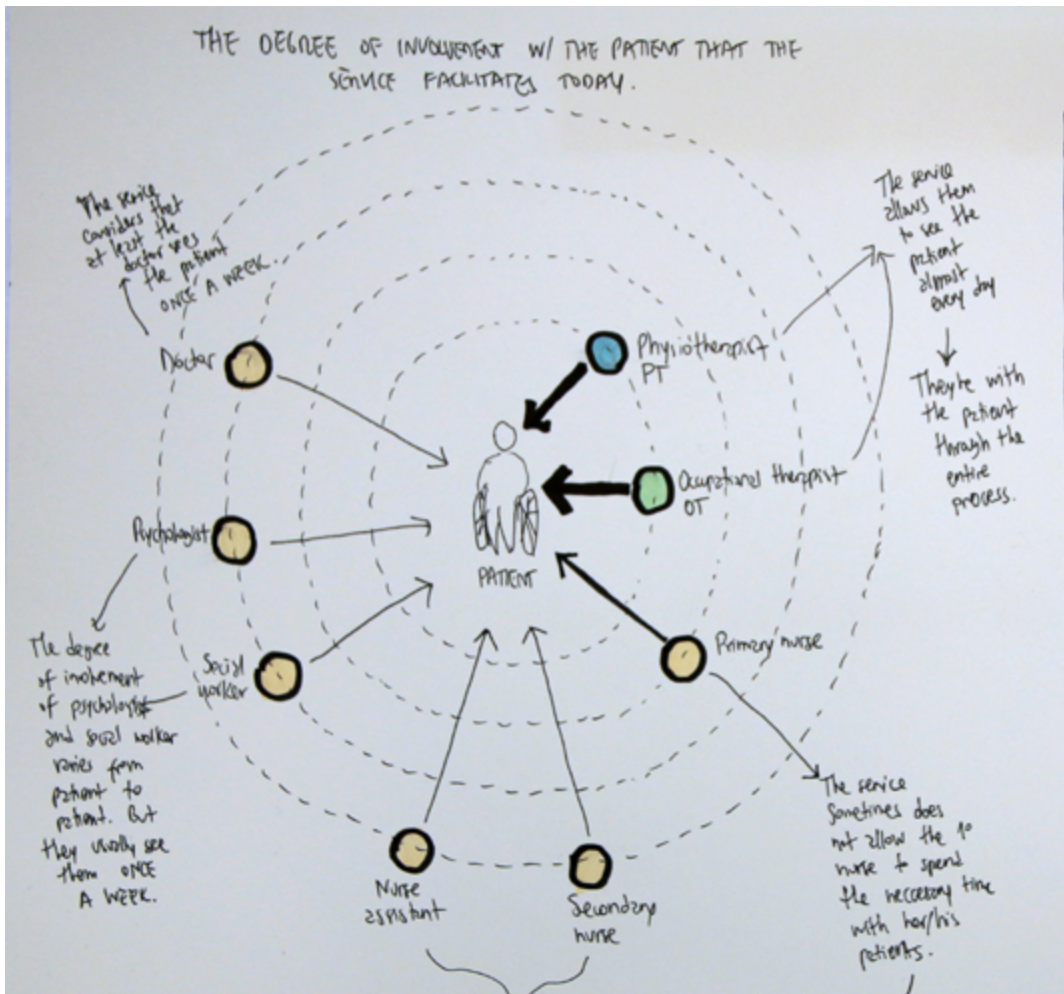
THE DEGREE OF INVOLVEMENT W/ THE PATIENT THAT THE SERVICE FACILITATES TODAY.

The service considers that at least the doctor sees the patient ONCE A WEEK.

Doctor

Psychologist

Social worker

The degree of involvement of psychologist and social worker varies from patient to patient. But they usually see them ONCE A WEEK.

Physiotherapist PT

Occupational therapist OT

PATIENT

Primary nurse

Nurse assistant

Secondary nurse

The service allows them to see the patient almost every day

They're with the patient through the entire process.

The service sometimes does not allow the 1° nurse to spend the neccessary time with her/his patients.